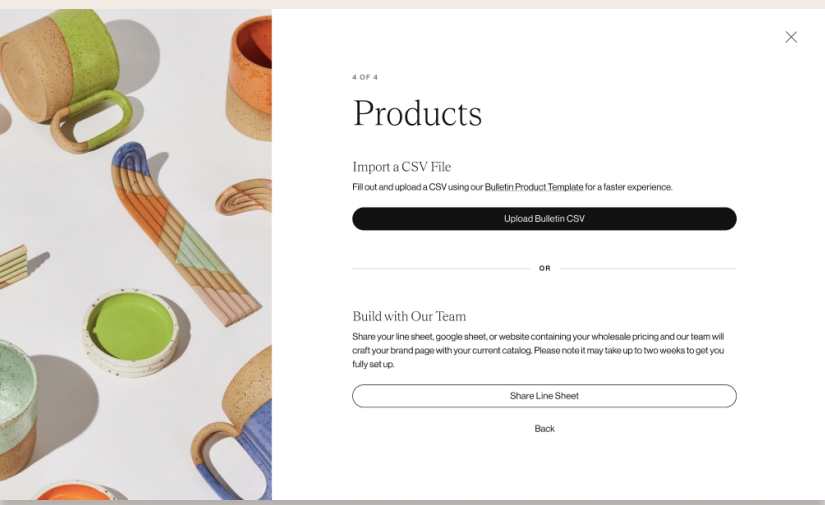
4 OF 4

Products

Import a CSV File

Fill out and upload a CSV using our Bulletin Product Template for a faster experience.

Upload Bulletin CSV

OR

Build with Our Team

Share your line sheet, google sheet, or website containing your wholesale pricing and our team will craft your brand page with your current catalog. Please note it may take up to two weeks to get you fully set up.

Share Line Sheet

Back